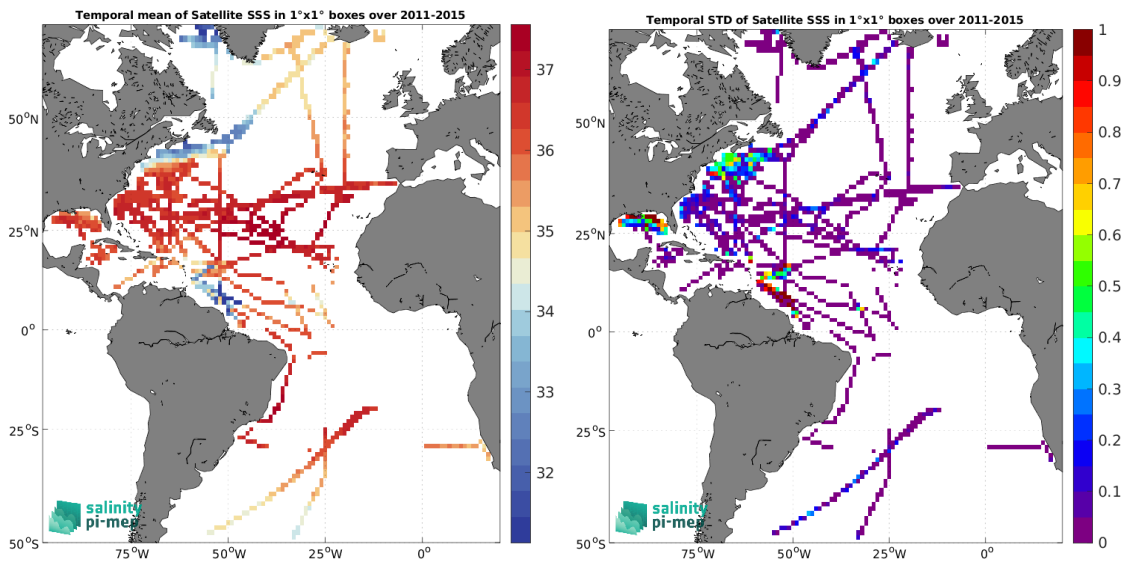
Temporal mean of Satellite SSS in 1°x1° boxes over 2011-2015

50°N
25°N
0°
25°S
50°S
75°W 50°W 25°W 0°

37
36
35
34
33
32

salinity pi-mep

Temporal STD of Satellite SSS in 1°x1° boxes over 2011-2015

50°N
25°N
0°
25°S
50°S
75°W 50°W 25°W 0°

1
0.9
0.8
0.7
0.6
0.5
0.4
0.3
0.2
0.1
0

salinity pi-mep